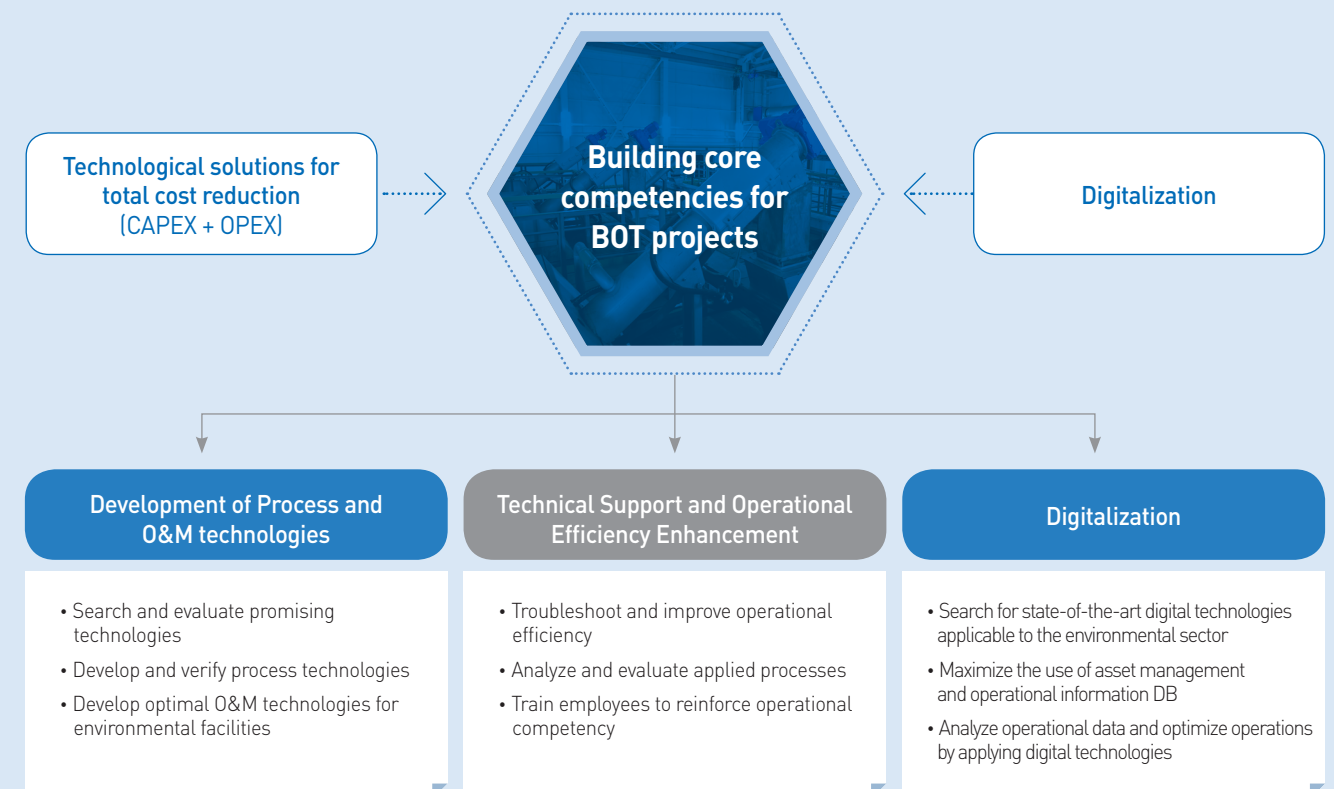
Technological solutions for total cost reduction (CAPEX + OPEX)

Building core competencies for BOT projects

Digitalization

Development of Process and O&M technologies

• Search and evaluate promising technologies
• Develop and verify process technologies
• Develop optimal O&M technologies for environmental facilities

Technical Support and Operational Efficiency Enhancement

• Troubleshoot and improve operational efficiency
• Analyze and evaluate applied processes
• Train employees to reinforce operational competency

Digitalization

• Search for state-of-the-art digital technologies applicable to the environmental sector
• Maximize the use of asset management and operational information DB
• Analyze operational data and optimize operations by applying digital technologies